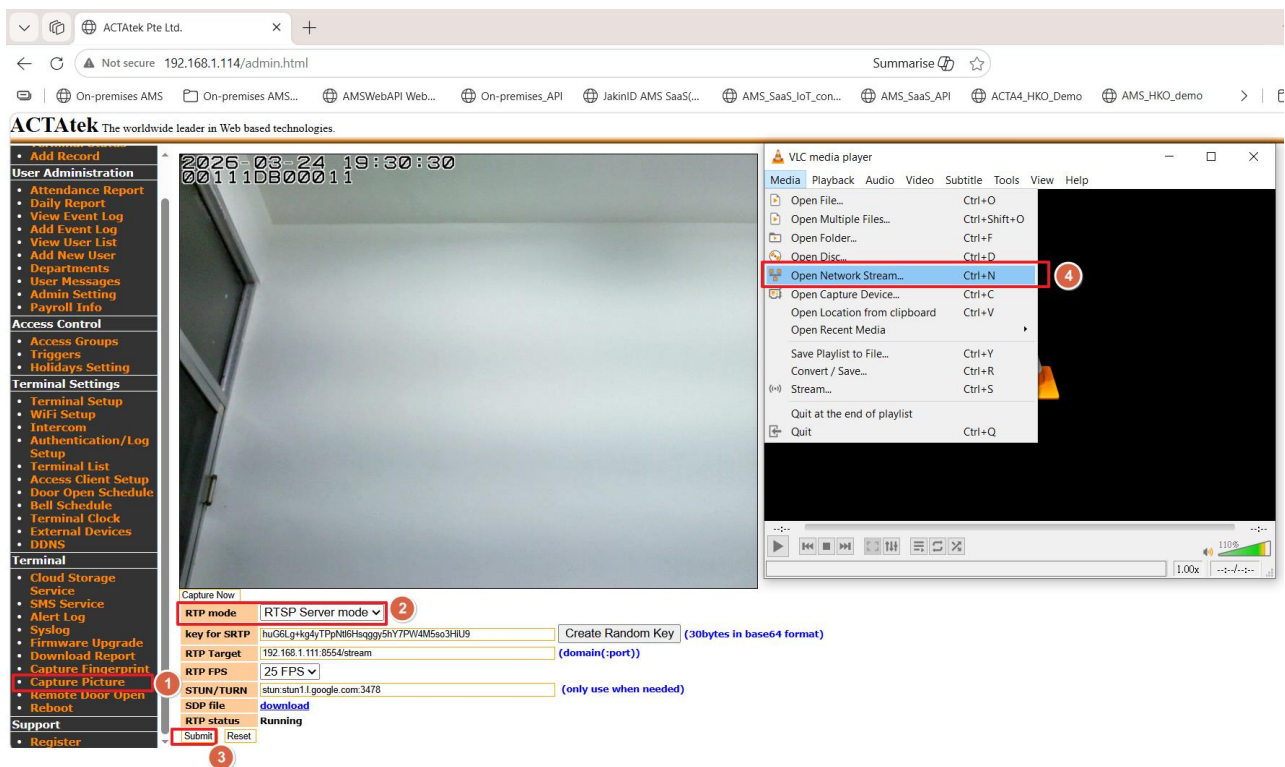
ACTAtek Pte Ltd.

Not secure 192.168.1.114/admin.html

Summarise

On-premises AMS | On-premises AMS... | AMSWebAPI Web... | On-premises_API | JakinID AMS SaaS(... | AMS_SaaS_IoT_con... | AMS_SaaS_API | ACTA4_HKO_Demo | AMS_HKO_demo

ACTAtek The worldwide leader in Web based technologies.

• Add Record
User Administration
• Attendance Report
• Daily Report
• View Event Log
• Add Event Log
• View User List
• Add New User
• Departments
• User Messages
• Admin Setting
• Payroll Info
Access Control
• Access Groups
• Triggers
• Holidays Setting
Terminal Settings
• Terminal Setup
• WiFi Setup
• Intercom
• Authentication/Log Setup
• Terminal List
• Access Client Setup
• Door Open Schedule
• Bell Schedule
• Terminal Clock
• External Devices
• DDNS
Terminal
• Cloud Storage Service
• SMS Service
• Alert Log
• Syslog
• Firmware Upgrade
• Download Report
• Capture Fingerprint
• Capture Picture
• Remote Door Open
• Reboot
Support
• Register

2026-03-24 19:30:30
00111DB00011

Capture Now

| RTP mode | RTSP Server mode | |
|---|---|---|
| key for SRTP | huG6Lg+kg4yTPpNtl6Hsqggy5hY7PW4M5so3HiU9 | Create Random Key (30bytes in base64 format) |
| RTP Target | 192.168.1.111:8554/stream | (domain(:port)) |
| RTP FPS | 25 FPS | |
| STUN/TURN | stun:stun1.l.google.com:3478 | (only use when needed) |
| SDP file | download | |
| RTP status | Running | |

Submit Reset

1 2 3 4

VLC media player

Media Playback Audio Video Subtitle Tools View Help

Open File... Ctrl+O
Open Multiple Files... Ctrl+Shift+O
Open Folder... Ctrl+F
Open Disc... Ctrl+D
Open Network Stream... Ctrl+N
Open Capture Device... Ctrl+C
Open Location from clipboard Ctrl+V
Open Recent Media
Save Playlist to File... Ctrl+Y
Convert / Save... Ctrl+R
Stream... Ctrl+S
Quit at the end of playlist
Quit Ctrl+Q

--:-- --:--
110%
1.00x --:--/--:--